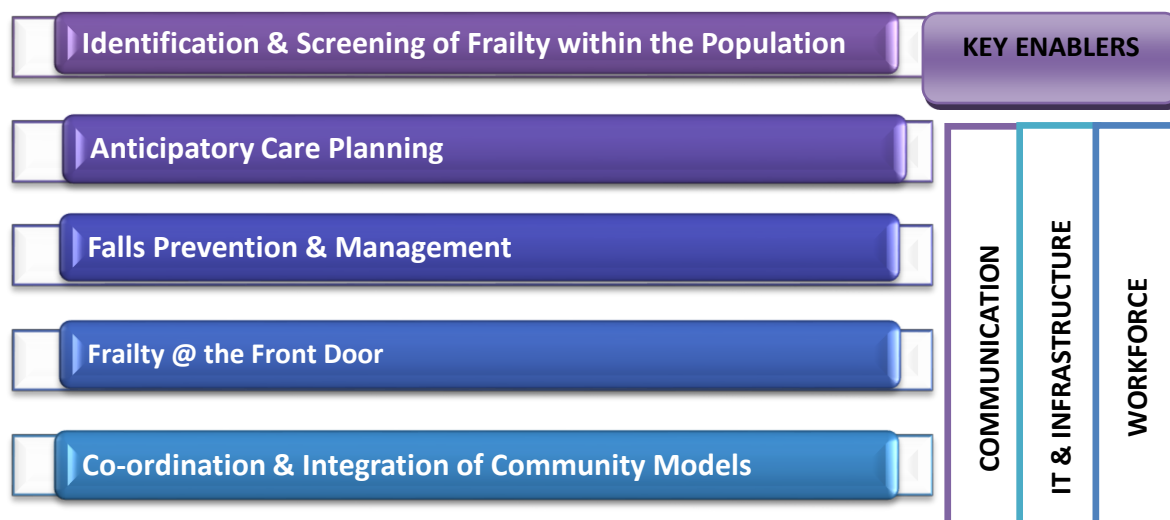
Identification & Screening of Frailty within the Population

KEY ENABLERS

Anticipatory Care Planning

Falls Prevention & Management

Frailty @ the Front Door

Co-ordination & Integration of Community Models

COMMUNICATION

IT & INFRASTRUCTURE

WORKFORCE